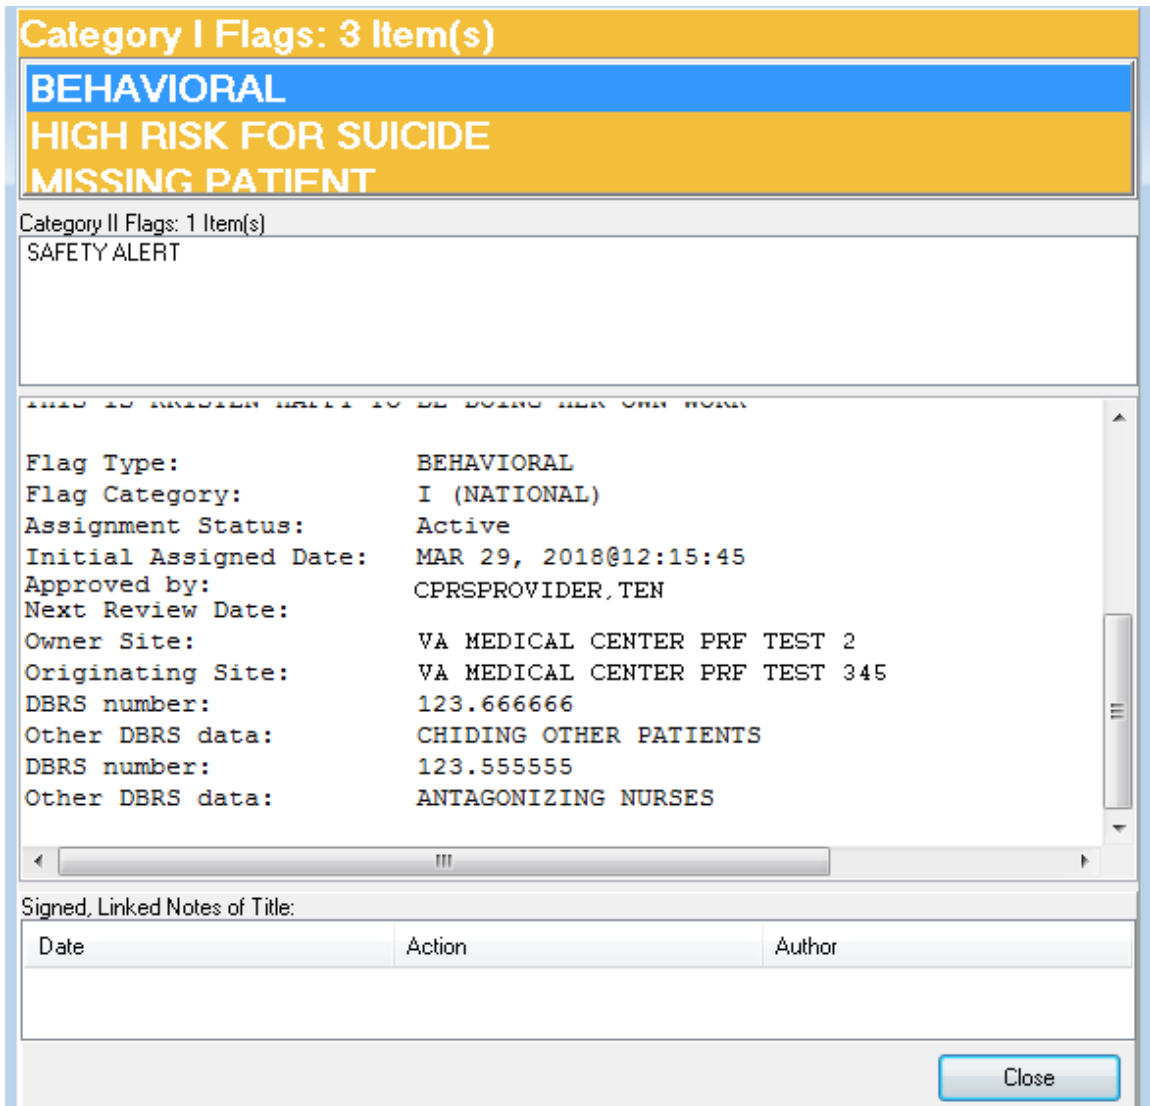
Category I Flags: 3 Item(s)

BEHAVIORAL
HIGH RISK FOR SUICIDE
MISSING PATIENT

Category II Flags: 1 Item(s)

SAFETY ALERT

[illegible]

| | |
|---|---|
| Flag Type: | BEHAVIORAL |
| Flag Category: | I (NATIONAL) |
| Assignment Status: | Active |
| Initial Assigned Date: | MAR 29, 2018@12:15:45 |
| Approved by: | CPRSPROVIDER,TEN |
| Next Review Date: | |
| Owner Site: | VA MEDICAL CENTER PRF TEST 2 |
| Originating Site: | VA MEDICAL CENTER PRF TEST 345 |
| DBRS number: | 123.666666 |
| Other DBRS data: | CHIDING OTHER PATIENTS |
| DBRS number: | 123.555555 |
| Other DBRS data: | ANTAGONIZING NURSES |

Signed, Linked Notes of Title:

| Date | Action | Author |
|---|---|---|

Close